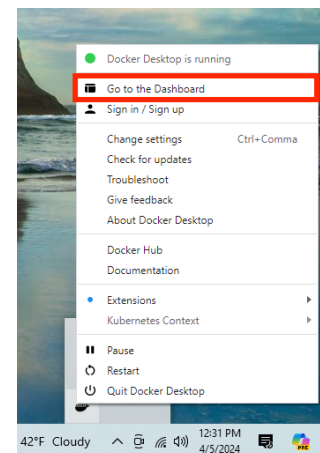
Docker Desktop is running

Go to the Dashboard
Sign in / Sign up

Change settings Ctrl+Comma
Check for updates
Troubleshoot
Give feedback
About Docker Desktop

Docker Hub
Documentation

Extensions
Kubernetes Context

Pause
Restart
Quit Docker Desktop

42°F Cloudy 12:31 PM 4/5/2024